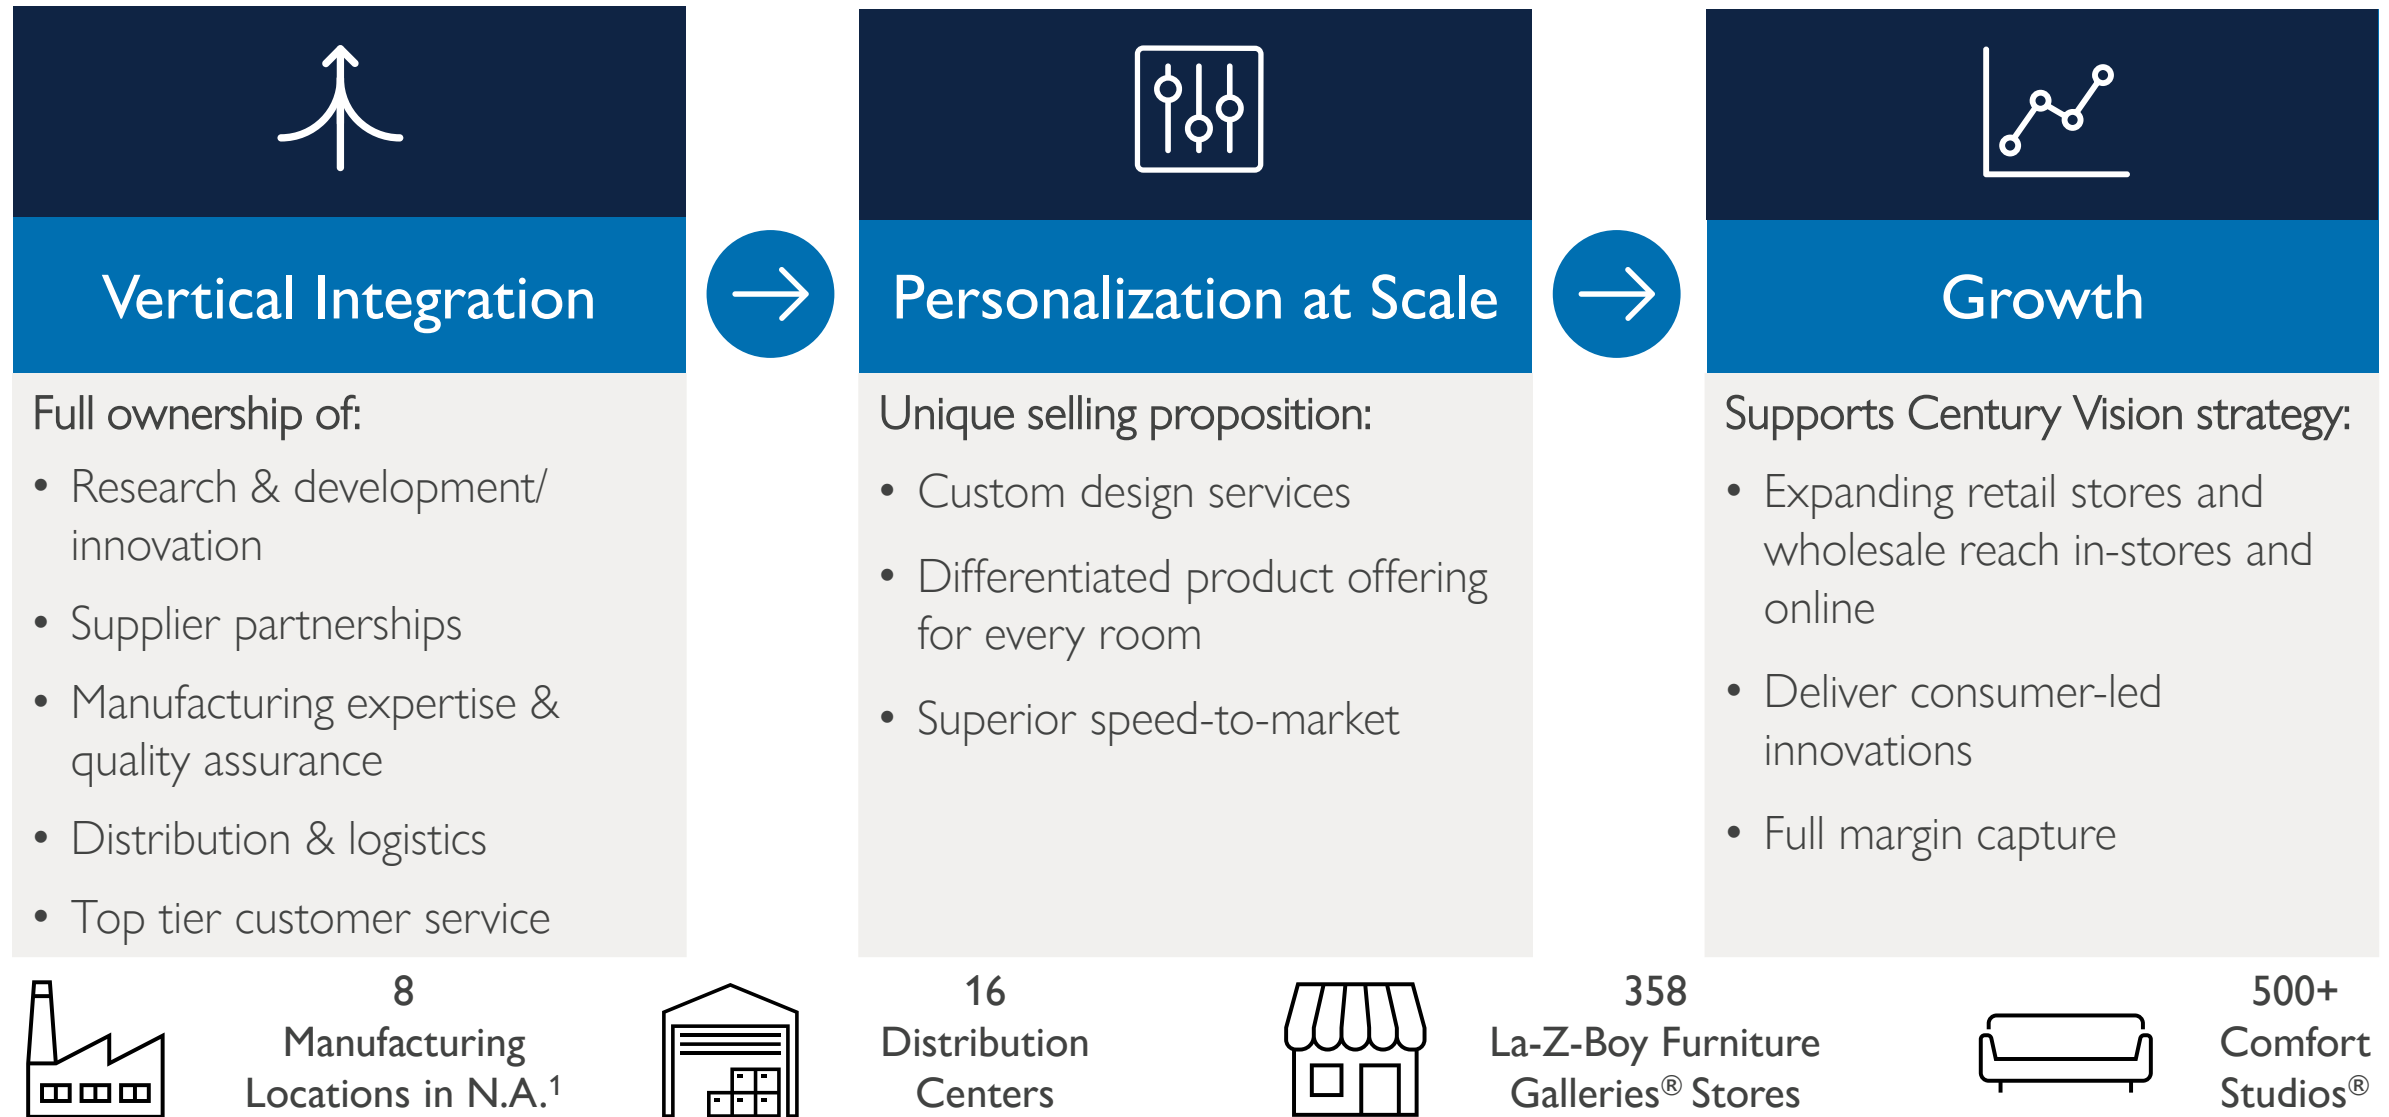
Vertical Integration

Full ownership of:

- Research & development/ innovation
- Supplier partnerships
- Manufacturing expertise & quality assurance
- Distribution & logistics
- Top tier customer service

Personalization at Scale

Unique selling proposition:

- Custom design services
- Differentiated product offering for every room
- Superior speed-to-market

Growth

Supports Century Vision strategy:

- Expanding retail stores and wholesale reach in-stores and online
- Deliver consumer-led innovations
- Full margin capture

8
Manufacturing Locations in N.A.$^1$

16
Distribution Centers

358
La-Z-Boy Furniture Galleries® Stores

500+
Comfort Studios®